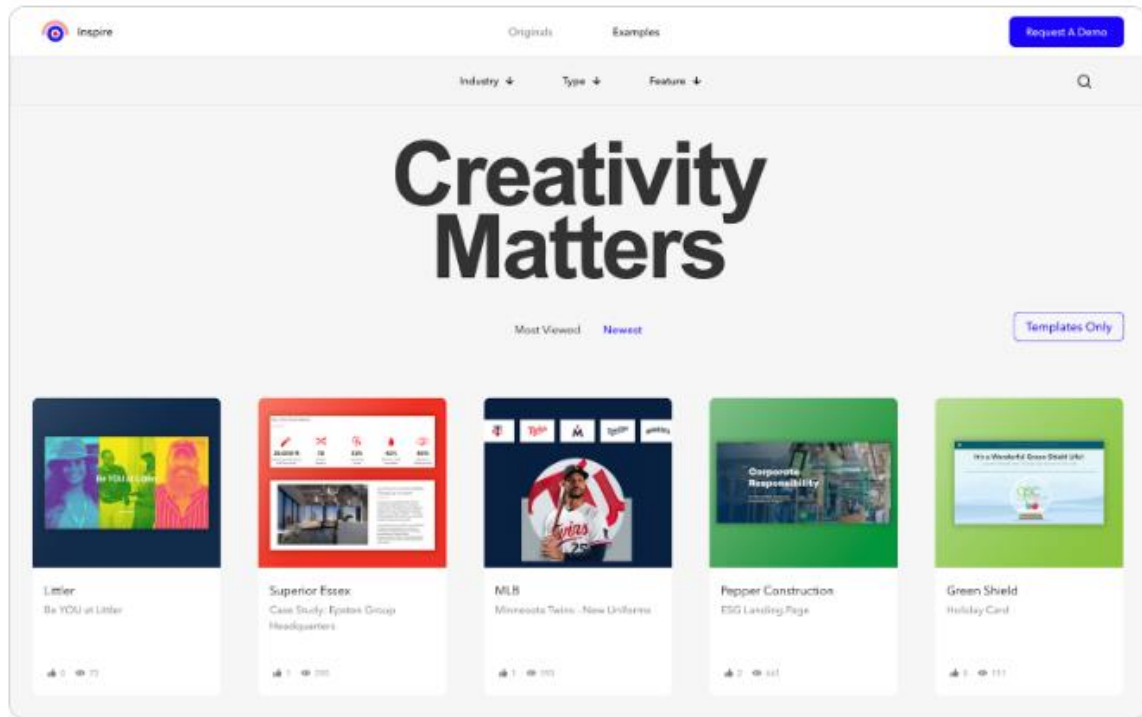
Inspire

Originals

Examples

Request A Demo

Industry

Type

Feature

Creativity Matters

Most Viewed

Newest

Templates Only

Be YOU at Littler

Corporate Responsibility

It's a Wonderful Green Shield Life!

Littler
Be YOU at Littler

Superior Essex
Case Study: Epstein Group Headquarters

MLB
Minnesota Twins - New Uniforms

Pepper Construction
ESG Landing Page

Green Shield
Holiday Card